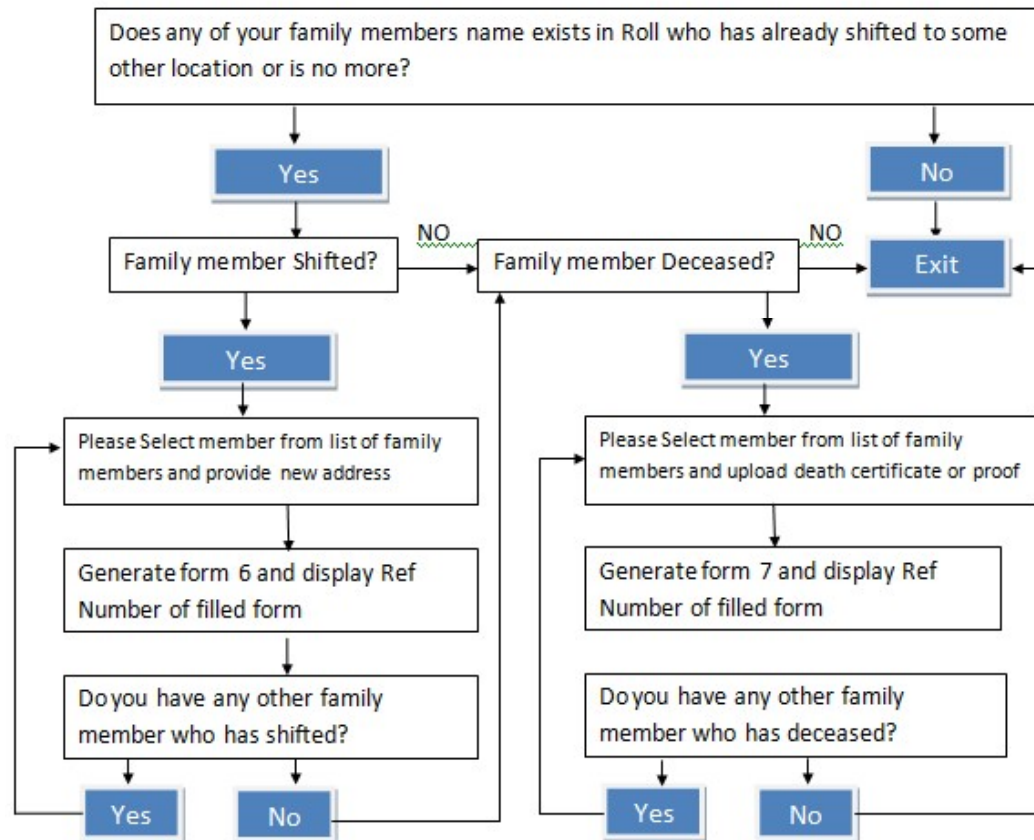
Does any of your family members name exists in Roll who has already shifted to some other location or is no more?

Yes

No

Family member Shifted?

NO

Family member Deceased?

NO

Exit

Yes

Yes

Please Select member from list of family members and provide new address

Please Select member from list of family members and upload death certificate or proof

Generate form 6 and display Ref Number of filled form

Generate form 7 and display Ref Number of filled form

Do you have any other family member who has shifted?

Do you have any other family member who has deceased?

Yes

No

Yes

No